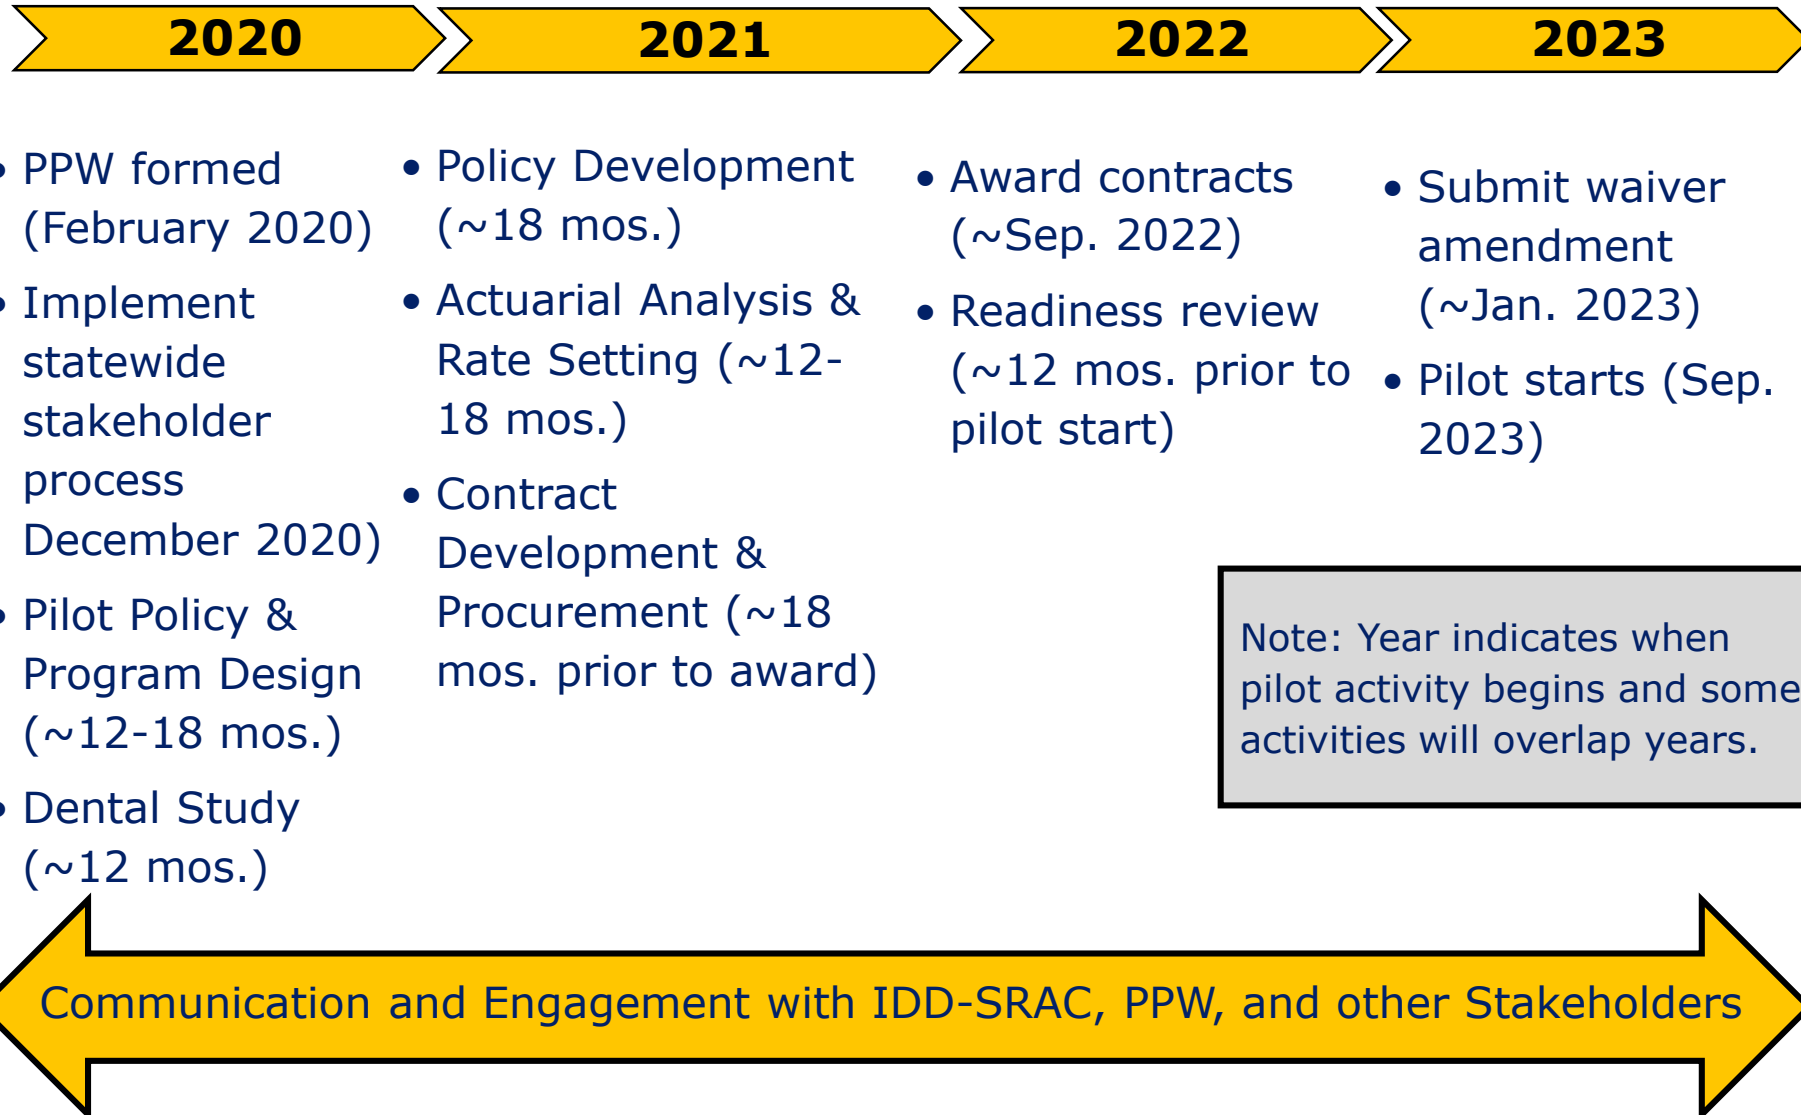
2020

2021

2022

2023

• PPW formed (February 2020)

• Implement statewide stakeholder process December 2020)

• Pilot Policy & Program Design (~12-18 mos.)

• Dental Study (~12 mos.)

• Policy Development (~18 mos.)

• Actuarial Analysis & Rate Setting (~12-18 mos.)

• Contract Development & Procurement (~18 mos. prior to award)

• Award contracts (~Sep. 2022)

• Readiness review (~12 mos. prior to pilot start)

• Submit waiver amendment (~Jan. 2023)

• Pilot starts (Sep. 2023)

Note: Year indicates when pilot activity begins and some activities will overlap years.

Communication and Engagement with IDD-SRAC, PPW, and other Stakeholders